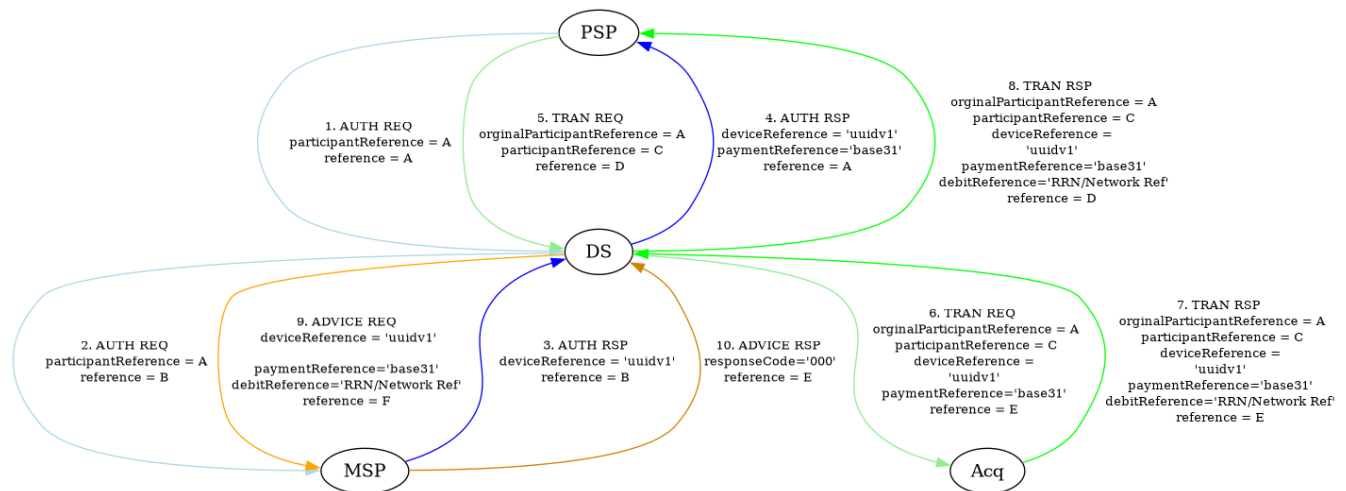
PSP

1. AUTH REQ
participantReference = A
reference = A

5. TRAN REQ
orginalParticipantReference = A
participantReference = C
reference = D

4. AUTH RSP
deviceReference = 'uuidv1'
paymentReference='base31'
reference = A

8. TRAN RSP
orginalParticipantReference = A
participantReference = C
deviceReference =
'uuidv1'
paymentReference='base31'
debitReference='RRN/Network Ref'
reference = D

DS

2. AUTH REQ
participantReference = A
reference = B

9. ADVICE REQ
deviceReference = 'uuidv1'

paymentReference='base31'
debitReference='RRN/Network Ref'
reference = F

3. AUTH RSP
deviceReference = 'uuidv1'
reference = B

10. ADVICE RSP
responseCode='000'
reference = E

6. TRAN REQ
orginalParticipantReference = A
participantReference = C
deviceReference =
'uuidv1'
paymentReference='base31'
reference = E

7. TRAN RSP
orginalParticipantReference = A
participantReference = C
deviceReference =
'uuidv1'
paymentReference='base31'
debitReference='RRN/Network Ref'
reference = E

MSP

Acq